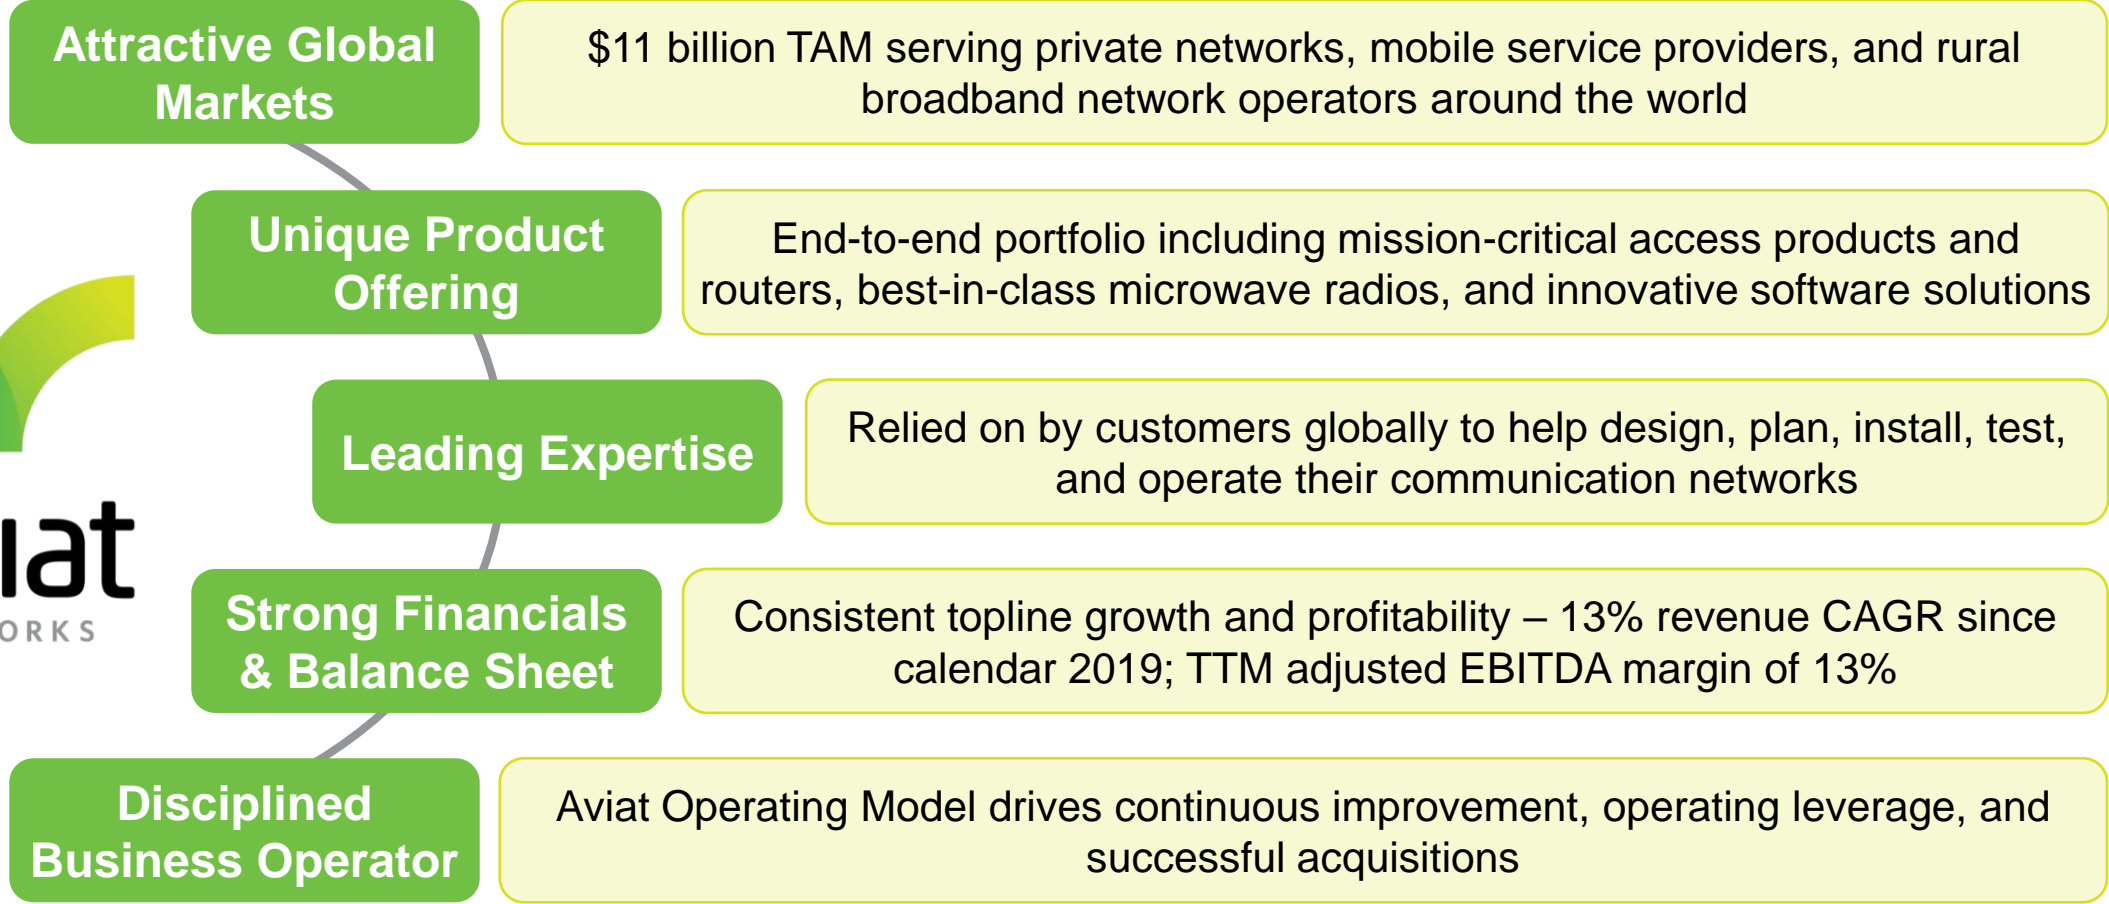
Attractive Global Markets

$11 billion TAM serving private networks, mobile service providers, and rural broadband network operators around the world

Unique Product Offering

End-to-end portfolio including mission-critical access products and routers, best-in-class microwave radios, and innovative software solutions

Leading Expertise

Relied on by customers globally to help design, plan, install, test, and operate their communication networks

Strong Financials & Balance Sheet

Consistent topline growth and profitability – 13% revenue CAGR since calendar 2019; TTM adjusted EBITDA margin of 13%

Disciplined Business Operator

Aviat Operating Model drives continuous improvement, operating leverage, and successful acquisitions

iat
ORKS